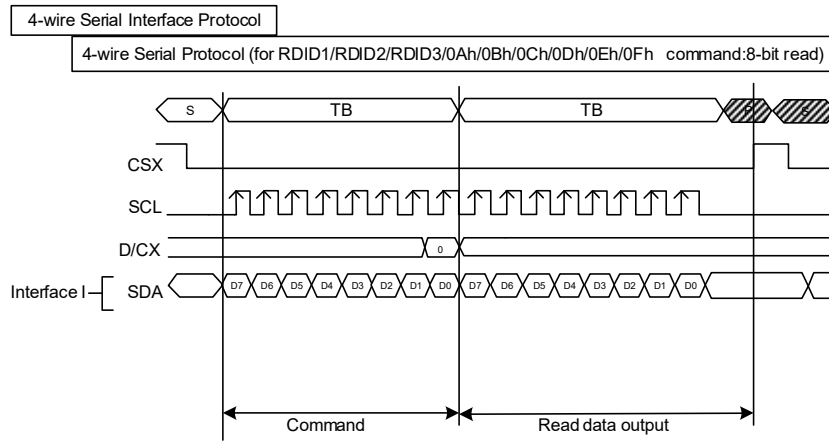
4-wire Serial Interface Protocol

4-wire Serial Protocol (for RDID1/RDID2/RDID3/0Ah/0Bh/0Ch/0Dh/0Eh/0Fh command:8-bit read)

S
TB
TB
P
S

CSX

SCL

D/CX
0

Interface I
SDA
D7 D6 D5 D4 D3 D2 D1 D0 D7 D6 D5 D4 D3 D2 D1 D0

Command
Read data output